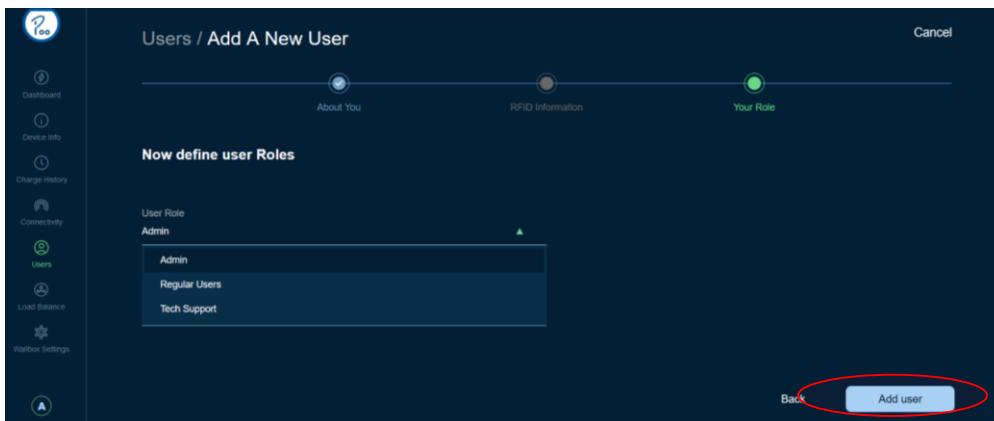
Poo

Dashboard
Device Info
Charge History
Connectivity
Users
Load Balance
Wallbox Settings

A

Users / Add A New User

Cancel

About You
RFID Information
Your Role

Now define user Roles

User Role
Admin

Admin
Regular Users
Tech Support

Back
Add user